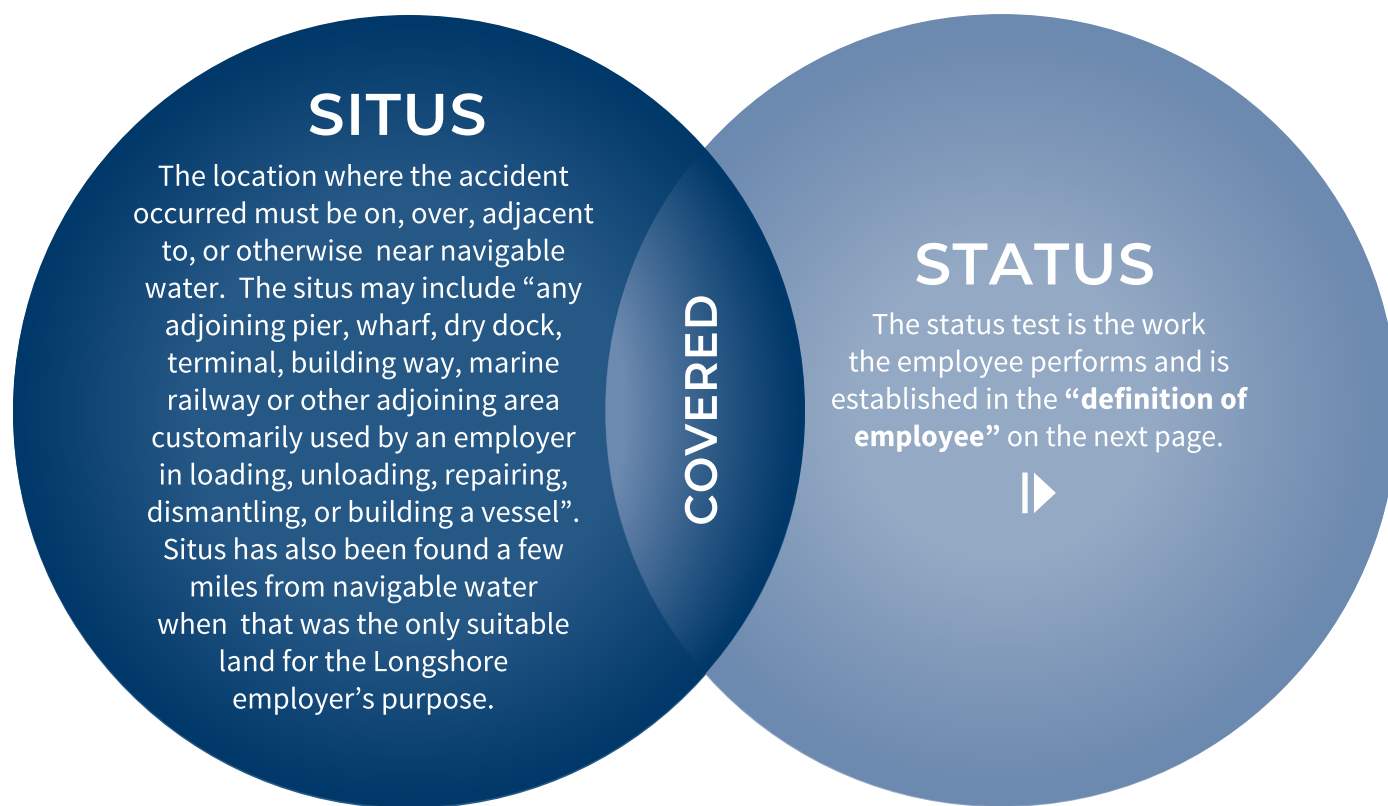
SITUS

The location where the accident occurred must be on, over, adjacent to, or otherwise near navigable water. The situs may include “any adjoining pier, wharf, dry dock, terminal, building way, marine railway or other adjoining area customarily used by an employer in loading, unloading, repairing, dismantling, or building a vessel”. Situs has also been found a few miles from navigable water when that was the only suitable land for the Longshore employer’s purpose.

COVERED

STATUS

The status test is the work the employee performs and is established in the **“definition of employee”** on the next page.